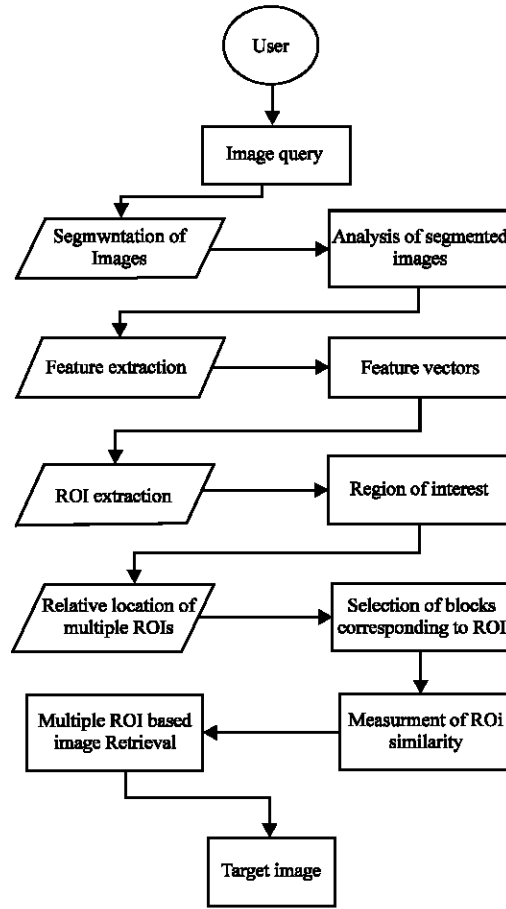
User

Image query

Segmwntation of Images

Analysis of segmented images

Feature extraction

Feature vectors

ROI extraction

Region of interest

Relative location of multiple ROIs

Selection of blocks corresponding to ROI

Measurment of ROi similarity

Multiple ROI based image Retrieval

Target image